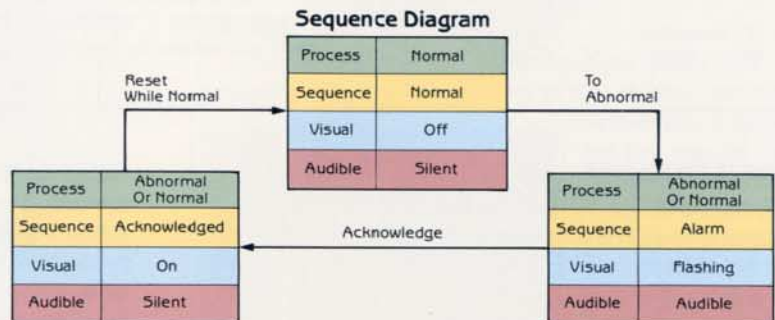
Sequence Diagram

| Process | Normal |
|---|---|
| Sequence | Normal |
| Visual | Off |
| Audible | Silent |

Reset While Normal

To Abnormal

| Process | Abnormal Or Normal |
|---|---|
| Sequence | Acknowledged |
| Visual | On |
| Audible | Silent |

Acknowledge

| Process | Abnormal Or Normal |
|---|---|
| Sequence | Alarm |
| Visual | Flashing |
| Audible | Audible |